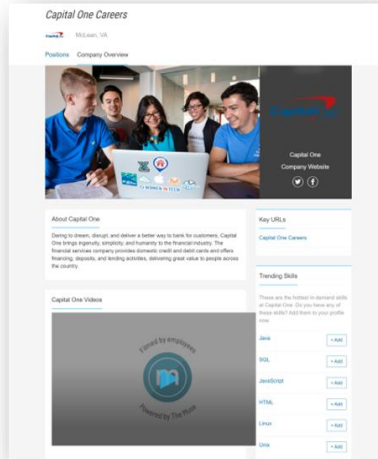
Capital One Careers

Capital One McLean, VA

Positions Company Overview

Capital One

Capital One
Company Website

About Capital One

Daring to dream, disrupt, and deliver a better way to bank for customers. Capital One brings ingenuity, simplicity, and humanity to the financial industry. The financial services company provides domestic credit and debit cards and offers financing, deposits, and lending activities, delivering great value to people across the country.

Key URLs

Capital One Careers

Trending Skills

These are the hottest in demand skills at Capital One. Do you have any of these skills? Add them to your profile now.

Java + Add
SQL + Add
JavaScript + Add
HTML + Add
Linux + Add
Unix + Add

Capital One Videos

Filmed by employees
Powered by The Muse